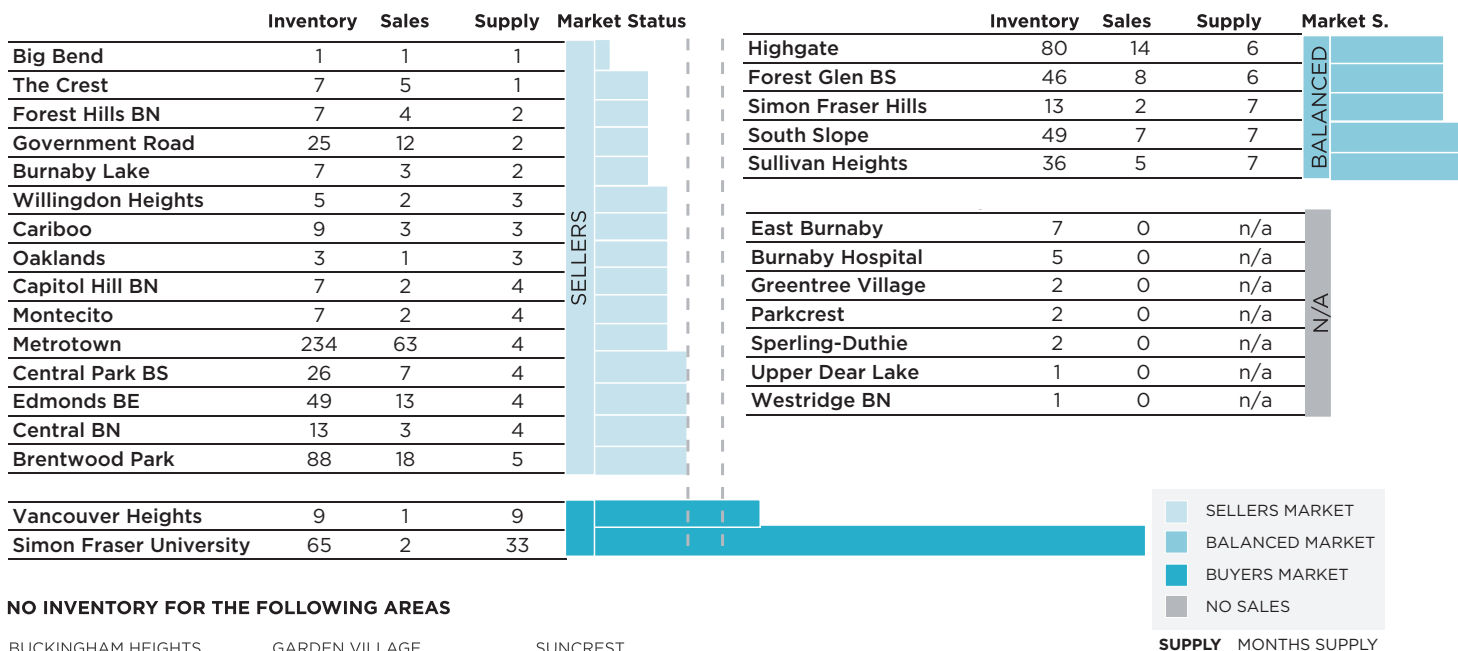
| | Inventory | Sales | Supply | Market Status |
|---|---|---|---|---|
| Big Bend | 1 | 1 | 1 | SELLERS |
| The Crest | 7 | 5 | 1 | |
| Forest Hills BN | 7 | 4 | 2 | |
| Government Road | 25 | 12 | 2 | |
| Burnaby Lake | 7 | 3 | 2 | |
| Willingdon Heights | 5 | 2 | 3 | |
| Cariboo | 9 | 3 | 3 | |
| Oaklands | 3 | 1 | 3 | |
| Capitol Hill BN | 7 | 2 | 4 | |
| Montecito | 7 | 2 | 4 | |
| Metrotown | 234 | 63 | 4 | |
| Central Park BS | 26 | 7 | 4 | |
| Edmonds BE | 49 | 13 | 4 | |
| Central BN | 13 | 3 | 4 | |
| Brentwood Park | 88 | 18 | 5 | |
| Vancouver Heights | 9 | 1 | 9 | |
| Simon Fraser University | 65 | 2 | 33 | |

| | Inventory | Sales | Supply | Market S. |
|---|---|---|---|---|
| Highgate | 80 | 14 | 6 | BALANCED |
| Forest Glen BS | 46 | 8 | 6 | |
| Simon Fraser Hills | 13 | 2 | 7 | |
| South Slope | 49 | 7 | 7 | |
| Sullivan Heights | 36 | 5 | 7 | |
| East Burnaby | 7 | 0 | n/a | N/A |
| Burnaby Hospital | 5 | 0 | n/a | |
| Greentree Village | 2 | 0 | n/a | |
| Parkcrest | 2 | 0 | n/a | |
| Sperling-Duthie | 2 | 0 | n/a | |
| Upper Dear Lake | 1 | 0 | n/a | |
| Westridge BN | 1 | 0 | n/a | |

SELLERS MARKET
BALANCED MARKET
BUYERS MARKET
NO SALES

SUPPLY MONTHS SUPPLY

NO INVENTORY FOR THE FOLLOWING AREAS

BUCKINGHAM HEIGHTS GARDEN VILLAGE SUNCREST